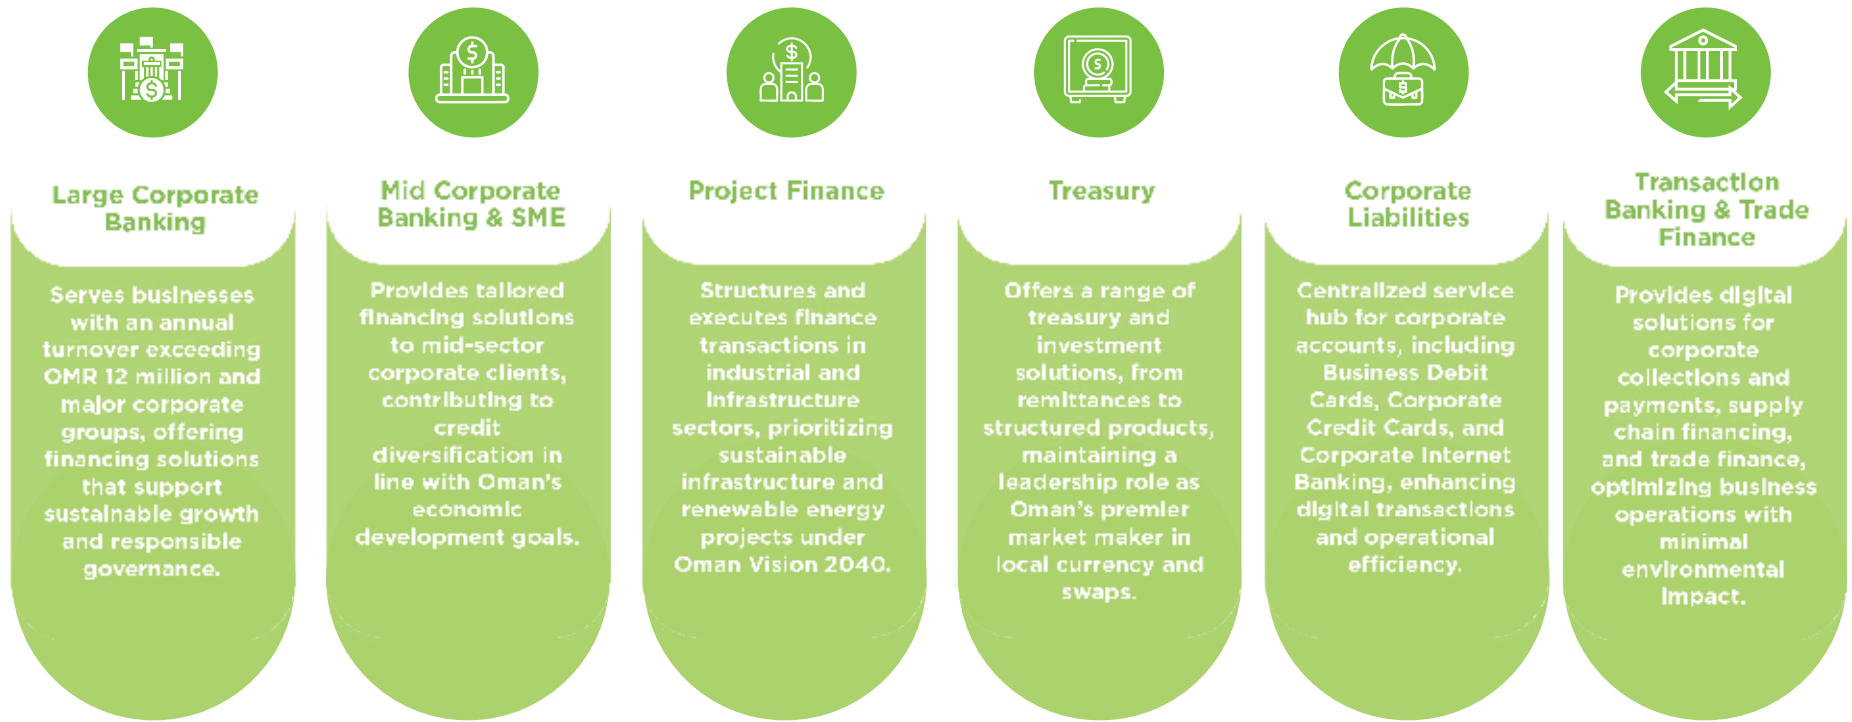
Large Corporate Banking

Serves businesses with an annual turnover exceeding OMR 12 million and major corporate groups, offering financing solutions that support sustainable growth and responsible governance.

Mid Corporate Banking & SME

Provides tailored financing solutions to mid-sector corporate clients, contributing to credit diversification in line with Oman's economic development goals.

Project Finance

Structures and executes finance transactions in industrial and infrastructure sectors, prioritizing sustainable infrastructure and renewable energy projects under Oman Vision 2040.

Treasury

Offers a range of treasury and investment solutions, from remittances to structured products, maintaining a leadership role as Oman's premier market maker in local currency and swaps.

Corporate Liabilities

Centralized service hub for corporate accounts, including Business Debit Cards, Corporate Credit Cards, and Corporate Internet Banking, enhancing digital transactions and operational efficiency.

Transaction Banking & Trade Finance

Provides digital solutions for corporate collections and payments, supply chain financing, and trade finance, optimizing business operations with minimal environmental impact.